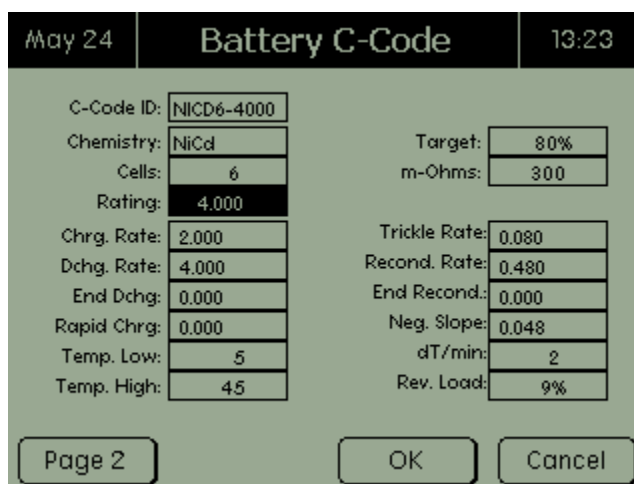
May 24

Battery C-Code

13:23

C-Code ID: NICD6-4000

Chemistry: NiCd

Cells: 6

Rating: 4.000

Chrg. Rate: 2.000

Dchg. Rate: 4.000

End Dchg: 0.000

Rapid Chrg: 0.000

Temp. Low: 5

Temp. High: 45

Target: 80%

m-Ohms: 300

Trickle Rate: 0.080

Recond. Rate: 0.480

End Recond.: 0.000

Neg. Slope: 0.048

dT/min: 2

Rev. Load: 9%

Page 2

OK

Cancel